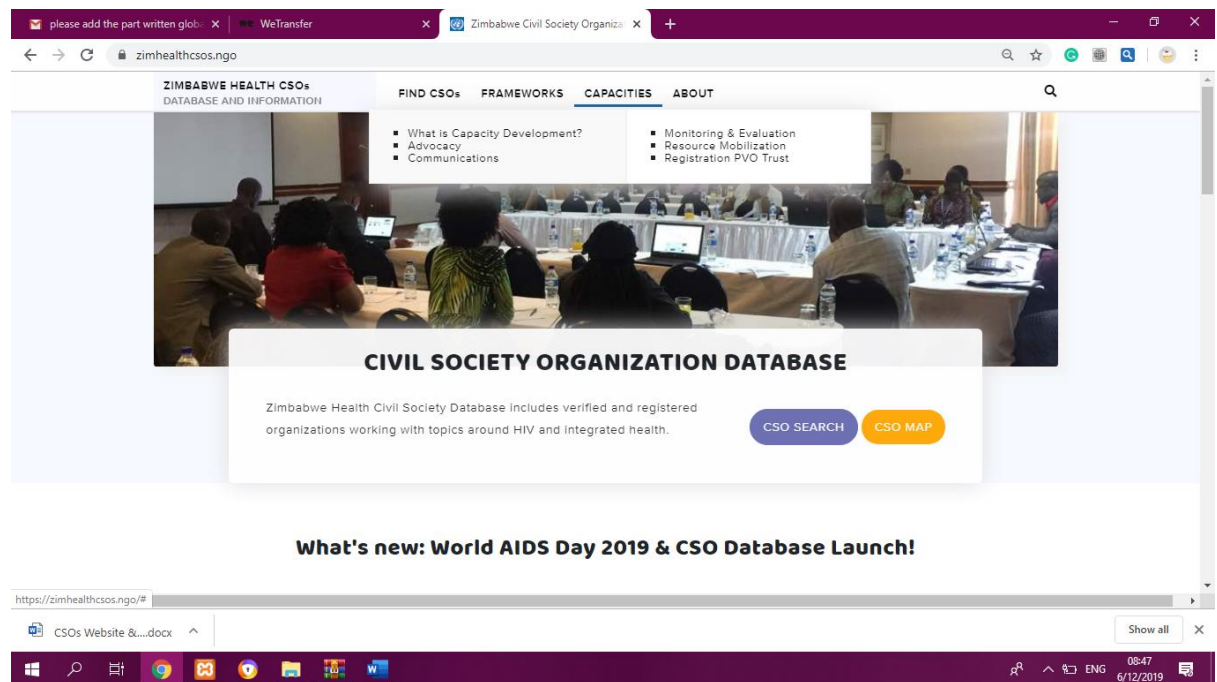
please add the part written glob ×
WeTransfer ×
Zimbabwe Civil Society Organiza ×
+

zimhealthcsos.ngo

ZIMBABWE HEALTH CSOs
DATABASE AND INFORMATION

FIND CSOs FRAMEWORKS CAPACITIES ABOUT

- What is Capacity Development?
- Advocacy
- Communications

- Monitoring & Evaluation
- Resource Mobilization
- Registration PVO Trust

CIVIL SOCIETY ORGANIZATION DATABASE

Zimbabwe Health Civil Society Database includes verified and registered organizations working with topics around HIV and integrated health.

CSO SEARCH CSO MAP

What's new: World AIDS Day 2019 & CSO Database Launch!

https://zimhealthcsos.ngo/#

CSOs Website &....docx ^

Show all ×

ENG 08:47 6/12/2019